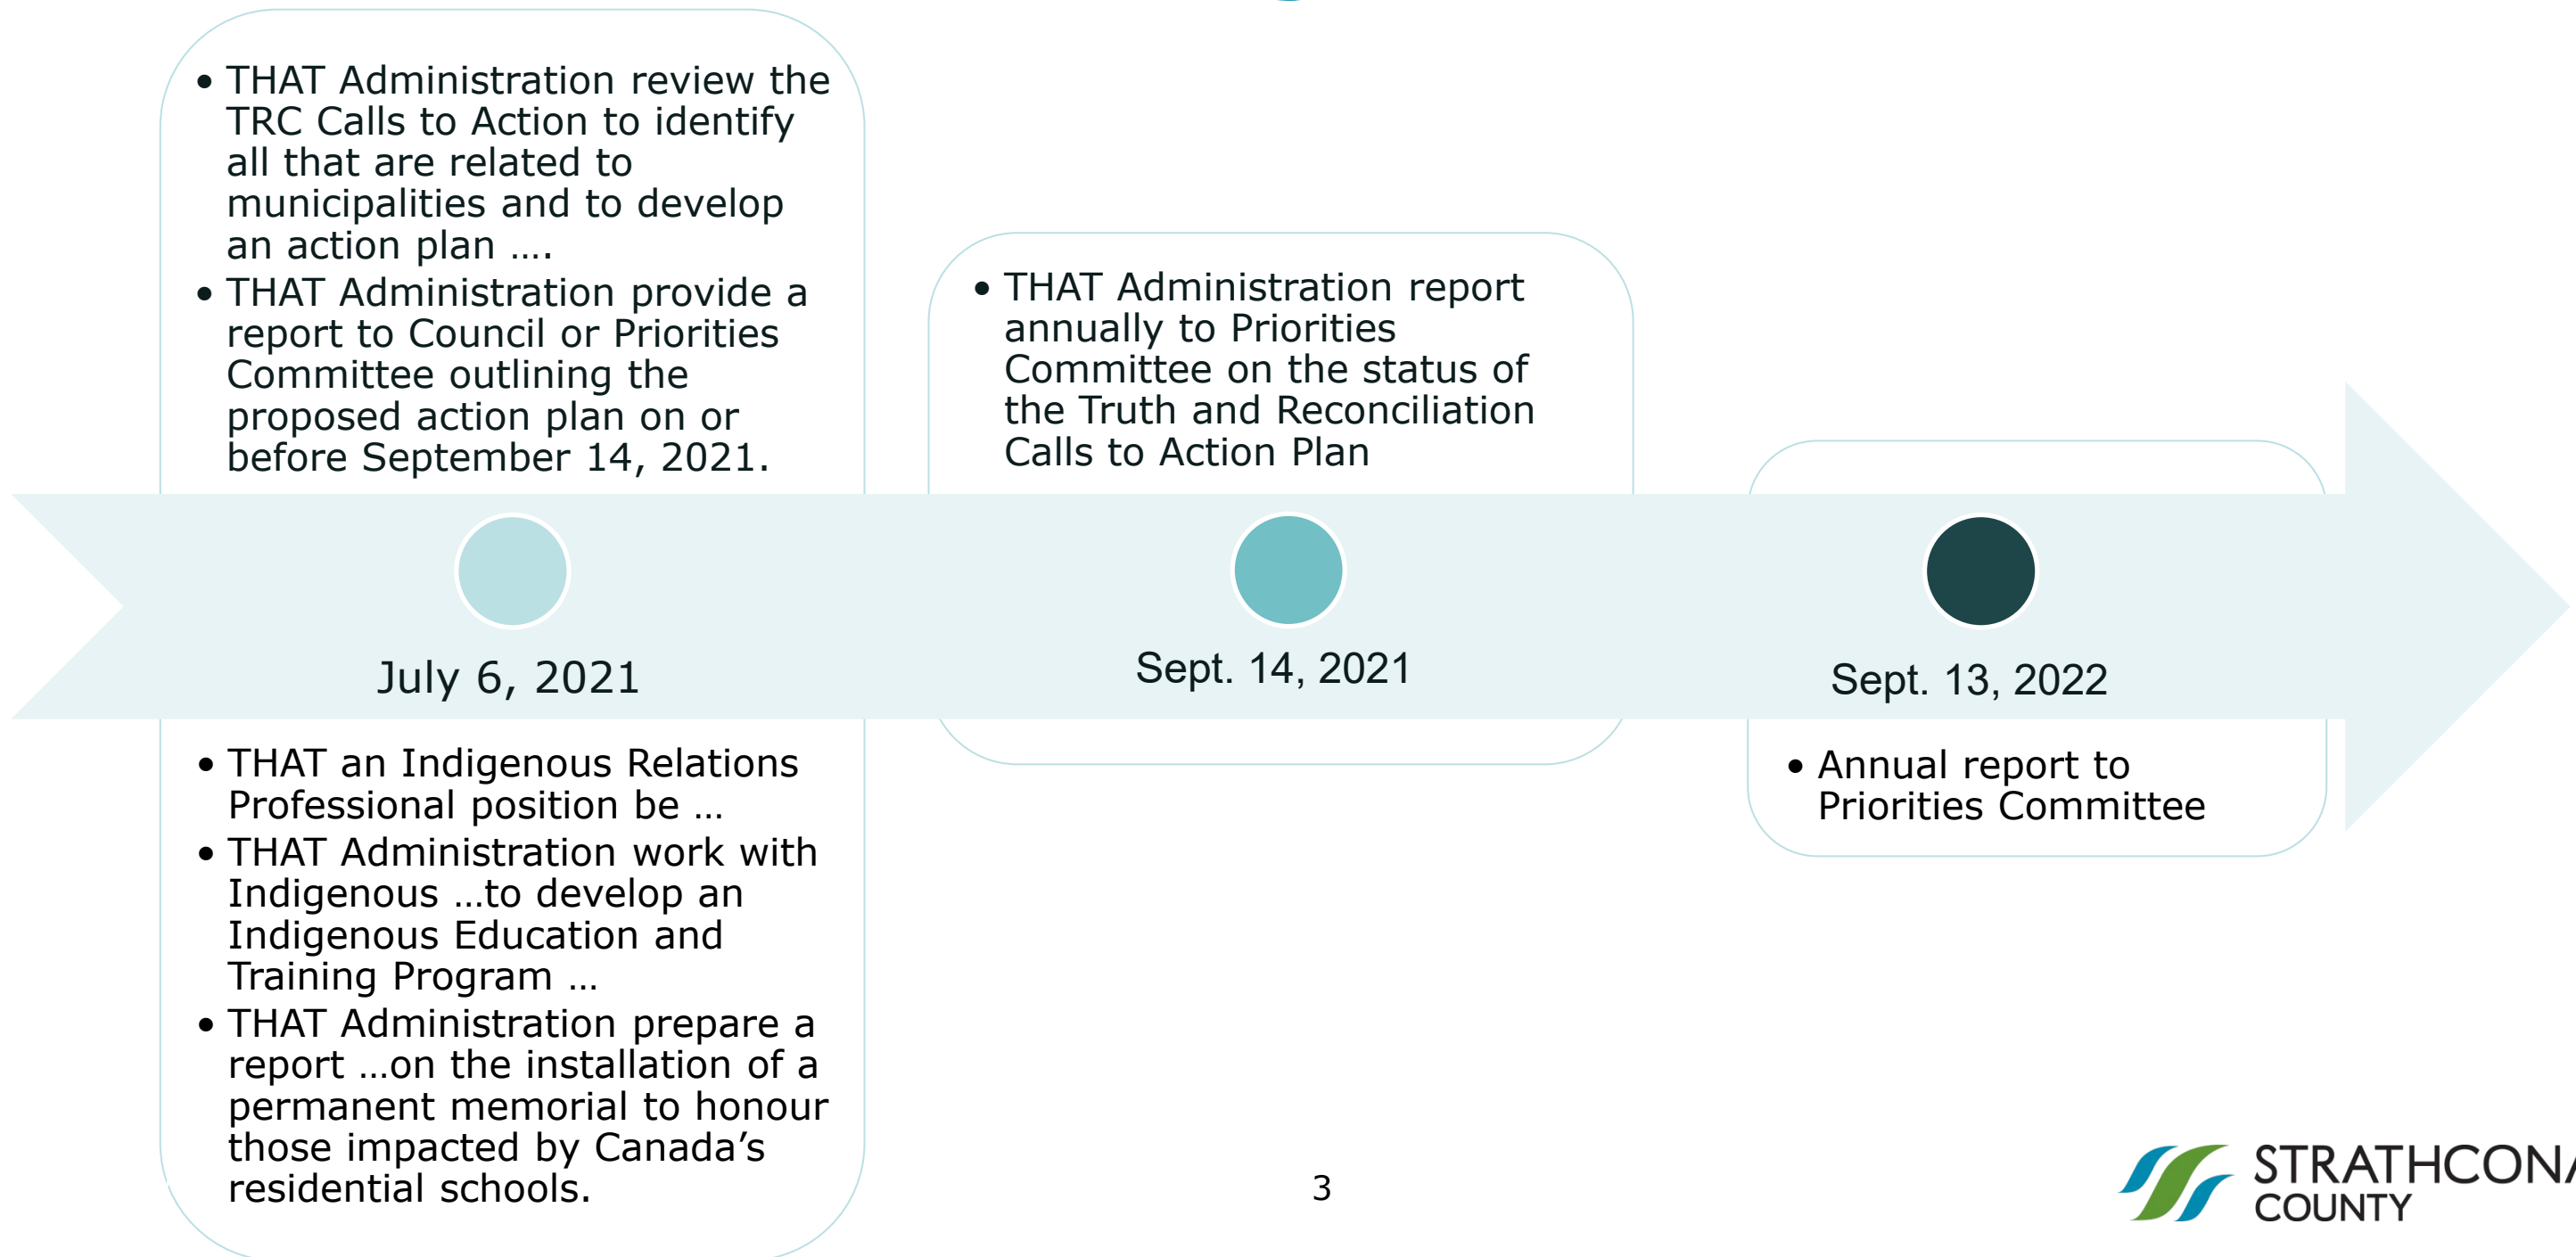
• THAT Administration review the TRC Calls to Action to identify all that are related to municipalities and to develop an action plan ….
• THAT Administration provide a report to Council or Priorities Committee outlining the proposed action plan on or before September 14, 2021.

July 6, 2021

• THAT an Indigenous Relations Professional position be …
• THAT Administration work with Indigenous …to develop an Indigenous Education and Training Program …
• THAT Administration prepare a report …on the installation of a permanent memorial to honour those impacted by Canada's residential schools.

• THAT Administration report annually to Priorities Committee on the status of the Truth and Reconciliation Calls to Action Plan

Sept. 14, 2021

Sept. 13, 2022

• Annual report to Priorities Committee

3

STRATHCON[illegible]
COUNTY